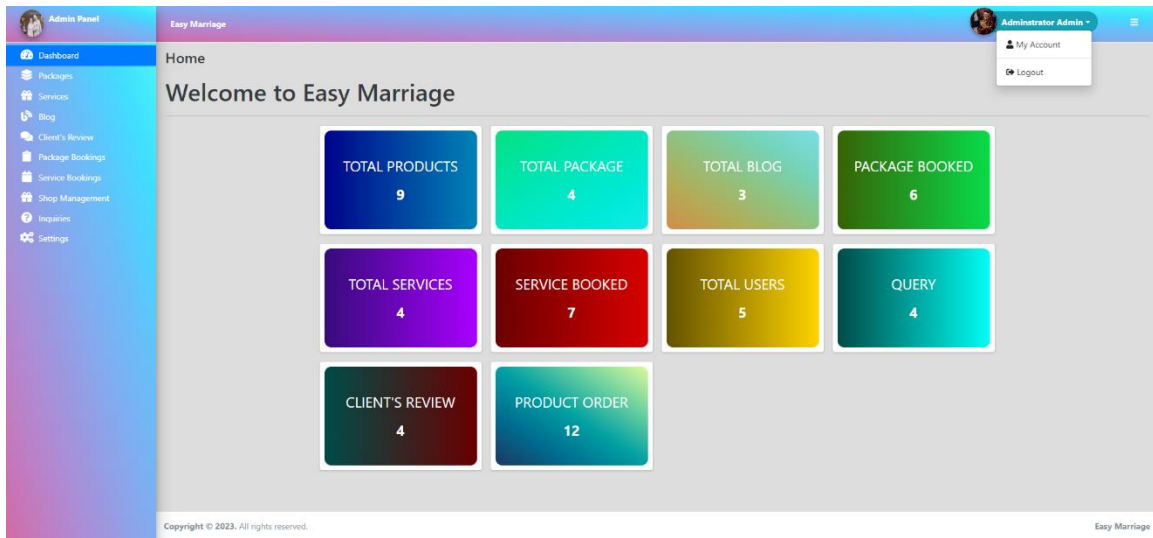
Admin Panel

Easy Marriage

Adminstrator Admin

My Account

Logout

Dashboard
Packages
Services
Blog
Client's Review
Package Bookings
Service Bookings
Shop Management
Inquiries
Settings

Home

Welcome to Easy Marriage

TOTAL PRODUCTS
9

TOTAL PACKAGE
4

TOTAL BLOG
3

PACKAGE BOOKED
6

TOTAL SERVICES
4

SERVICE BOOKED
7

TOTAL USERS
5

QUERY
4

CLIENT'S REVIEW
4

PRODUCT ORDER
12

Copyright © 2023. All rights reserved.

Easy Marriage